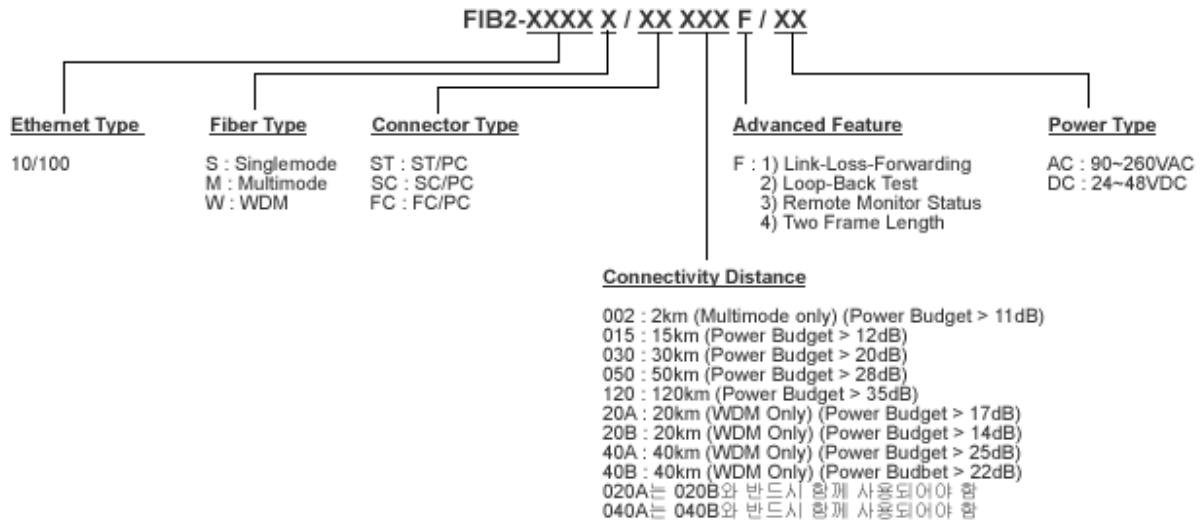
FIB2-XXXX X / XX XXX F / XX

Ethernet Type

10/100

Fiber Type

S : Singlemode
M : Multimode
W : WDM

Connector Type

ST : ST/PC
SC : SC/PC
FC : FC/PC

Advanced Feature

F : 1) Link-Loss-Forwarding
2) Loop-Back Test
3) Remote Monitor Status
4) Two Frame Length

Power Type

AC : 90~260VAC
DC : 24~48VDC

Connectivity Distance

002 : 2km (Multimode only) (Power Budget > 11dB)
015 : 15km (Power Budget > 12dB)
030 : 30km (Power Budget > 20dB)
050 : 50km (Power Budget > 28dB)
120 : 120km (Power Budget > 35dB)
20A : 20km (WDM Only) (Power Budget > 17dB)
20B : 20km (WDM Only) (Power Budget > 14dB)
40A : 40km (WDM Only) (Power Budget > 25dB)
40B : 40km (WDM Only) (Power Budbet > 22dB)
020A는 020B와 반드시 함께 사용되어야 함
040A는 040B와 반드시 함께 사용되어야 함